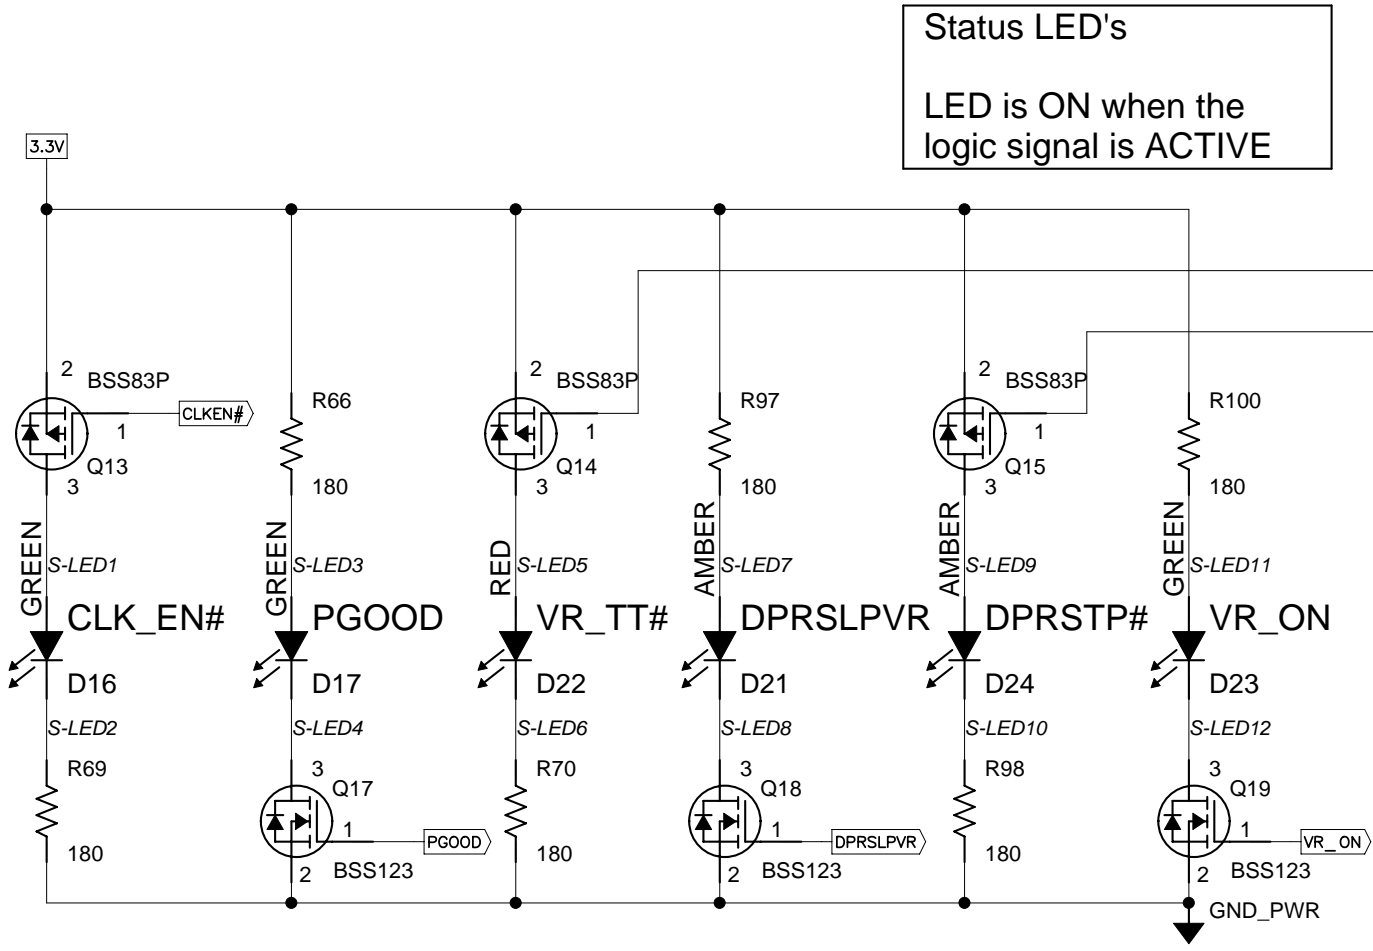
Status LED's

LED is ON when the logic signal is ACTIVE

3.3V

2 BSS83P
CLKEN#
1
Q13
3
GREEN
S-LED1
CLK_EN#
D16
S-LED2
R69
180

R66
180
GREEN
S-LED3
PGOOD
D17
S-LED4
3
Q17
1
PGOOD
2
BSS123

2 BSS83P
1
Q14
3
RED
S-LED5
VR_TT#
D22
S-LED6
R70
180

R97
180
AMBER
S-LED7
DPRSLPVR
D21
S-LED8
3
Q18
1
DPRSLPVR
2
BSS123

2 BSS83P
1
Q15
3
AMBER
S-LED9
DPRSTP#
D24
S-LED10
R98
180

R100
180
GREEN
S-LED11
VR_ON
D23
S-LED12
3
Q19
1
VR_ON
2
BSS123
GND_PWR